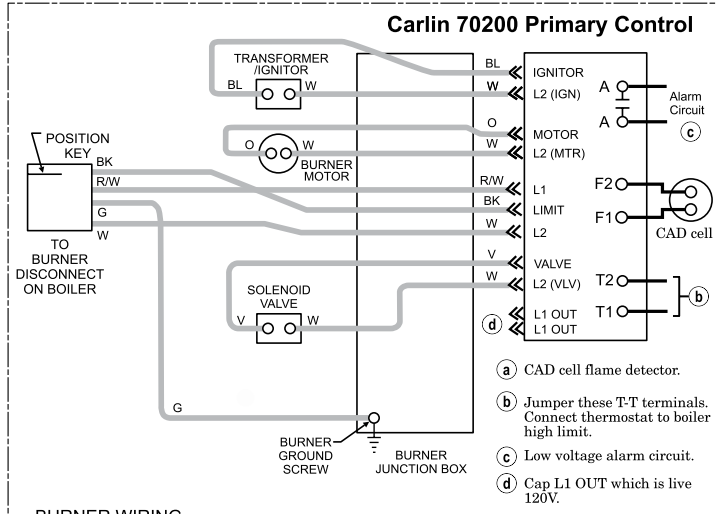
Carlin 70200 Primary Control

TRANSFORMER /IGNITOR
BL
W
BL
W
IGNITOR
L2 (IGN)
A
A
Alarm Circuit
c

POSITION KEY
BK
R/W
G
W
TO BURNER DISCONNECT ON BOILER

O
W
BURNER MOTOR
O
W
MOTOR
L2 (MTR)

R/W
BK
W
L1
LIMIT
L2
F2
F1
CAD cell

V
W
VALVE
L2 (VLV)
T2
T1
b

SOLENOID VALVE
V
W
d
L1 OUT
L1 OUT

a CAD cell flame detector.

b Jumper these T-T terminals. Connect thermostat to boiler high limit.

c Low voltage alarm circuit.

d Cap L1 OUT which is live 120V.

G
BURNER GROUND SCREW
BURNER JUNCTION BOX

BURNER WIRING